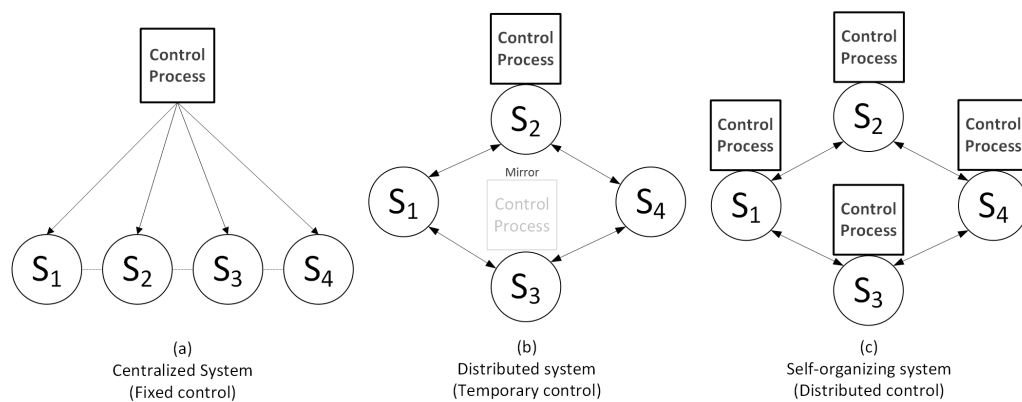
Control Process

$S_1$ $S_2$ $S_3$ $S_4$

(a)
Centralized System
(Fixed control)

Control Process

$S_2$

Mirror

$S_1$

Control Process

$S_4$

$S_3$

(b)
Distributed system
(Temporary control)

Control Process

$S_2$

Control Process

Control Process

$S_1$

Control Process

$S_4$

$S_3$

(c)
Self-organizing system
(Distributed control)